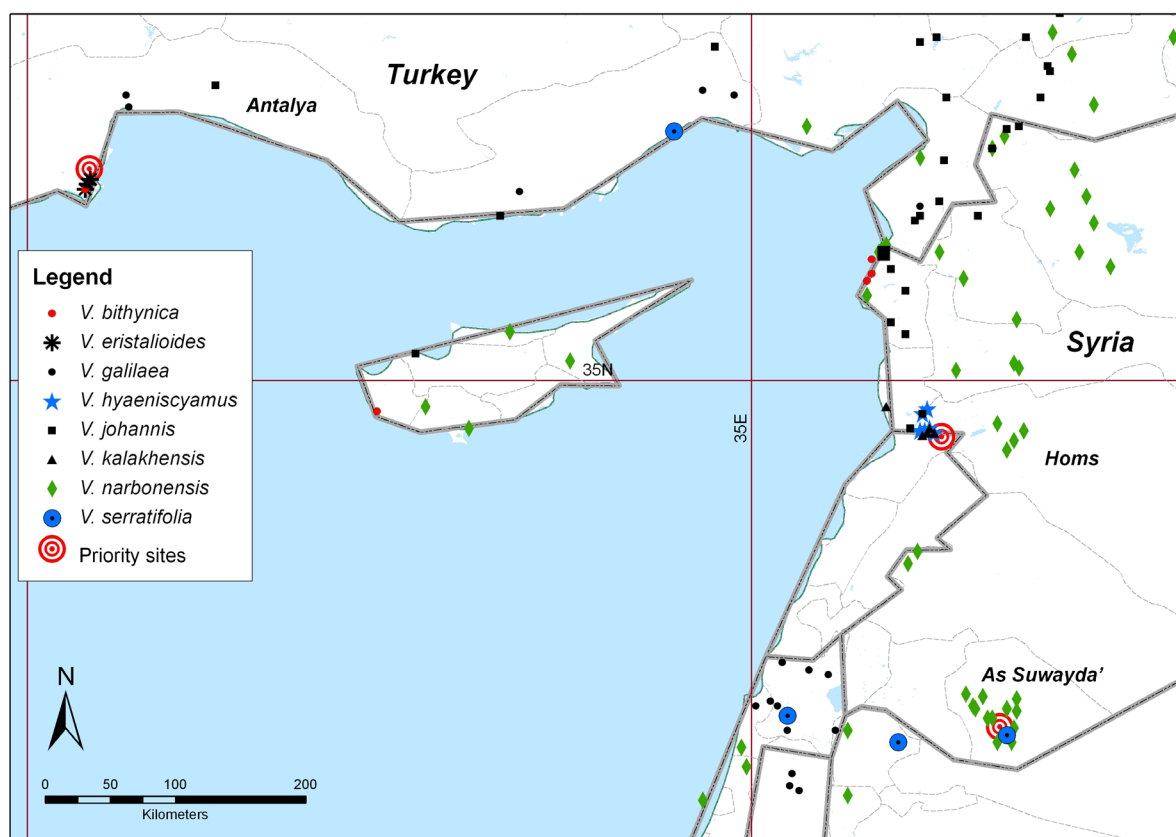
Turkey
Antalya

Legend
V. bithynica
V. eristalioides
V. galilaea
V. hyaeniscyamus
V. johannis
V. kalakhensis
V. narbonensis
V. serratifolia
Priority sites

35N
35E
Syria
Homs
As Suwayda'

N
0 25 50 100 200
Kilometers